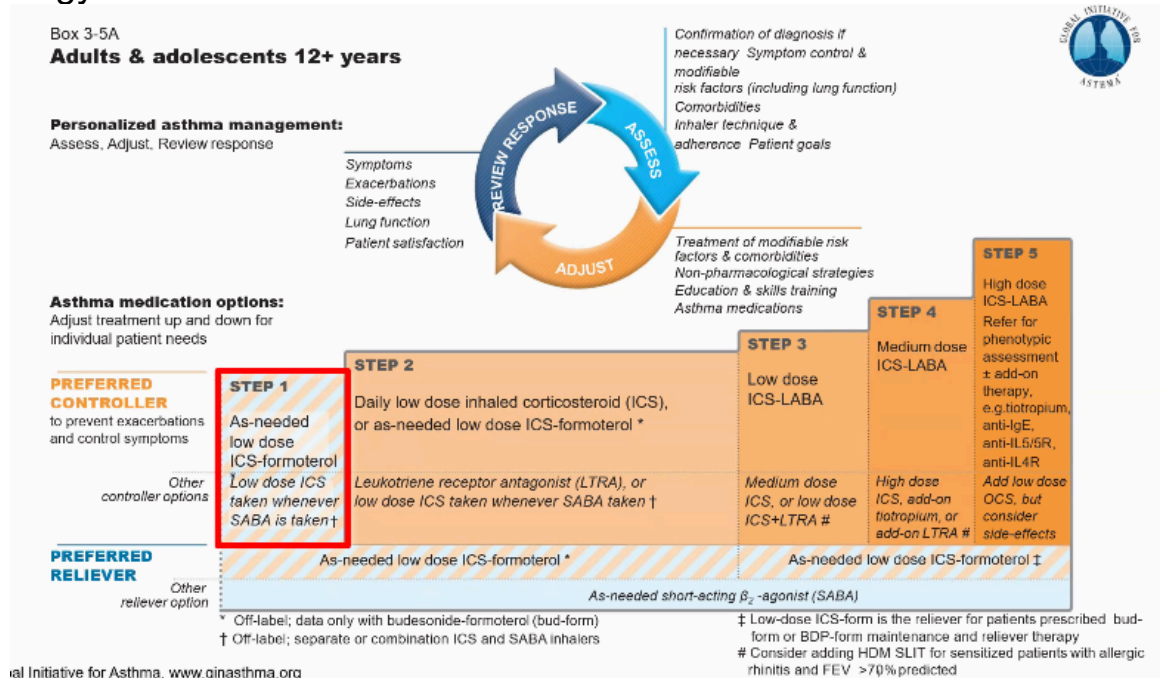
Box 3-5A
Adults & adolescents 12+ years

Personalized asthma management:
Assess, Adjust, Review response

REVIEW RESPONSE
ASSESS
ADJUST

Confirmation of diagnosis if necessary Symptom control & modifiable risk factors (including lung function)
Comorbidities
Inhaler technique & adherence Patient goals

Symptoms
Exacerbations
Side-effects
Lung function
Patient satisfaction

Treatment of modifiable risk factors & comorbidities
Non-pharmacological strategies
Education & skills training
Asthma medications

Asthma medication options:
Adjust treatment up and down for individual patient needs

PREFERRED CONTROLLER
to prevent exacerbations and control symptoms

STEP 1
As-needed low dose ICS-formoterol

STEP 2
Daily low dose inhaled corticosteroid (ICS), or as-needed low dose ICS-formoterol *

STEP 3
Low dose ICS-LABA

STEP 4
Medium dose ICS-LABA

STEP 5
High dose ICS-LABA
Refer for phenotypic assessment ± add-on therapy, e.g.tiotropium, anti-IgE, anti-IL5/5R, anti-IL4R

Other controller options

Low dose ICS taken whenever SABA is taken†

Leukotriene receptor antagonist (LTRA), or low dose ICS taken whenever SABA taken †

Medium dose ICS, or low dose ICS+LTRA #

High dose ICS, add-on tiotropium, or add-on LTRA #

Add low dose OCS, but consider side-effects

PREFERRED RELIEVER

As-needed low dose ICS-formoterol *

As-needed low dose ICS-formoterol ‡

Other reliever option

As-needed short-acting $\beta_2$-agonist (SABA)

* Off-label; data only with budesonide-formoterol (bud-form)
† Off-label; separate or combination ICS and SABA inhalers

‡ Low-dose ICS-form is the reliever for patients prescribed bud-form or BDP-form maintenance and reliever therapy
# Consider adding HDM SLIT for sensitized patients with allergic rhinitis and FEV >70% predicted

al Initiative for Asthma, www.ginasthma.org

GLOBAL INITIATIVE FOR ASTHMA